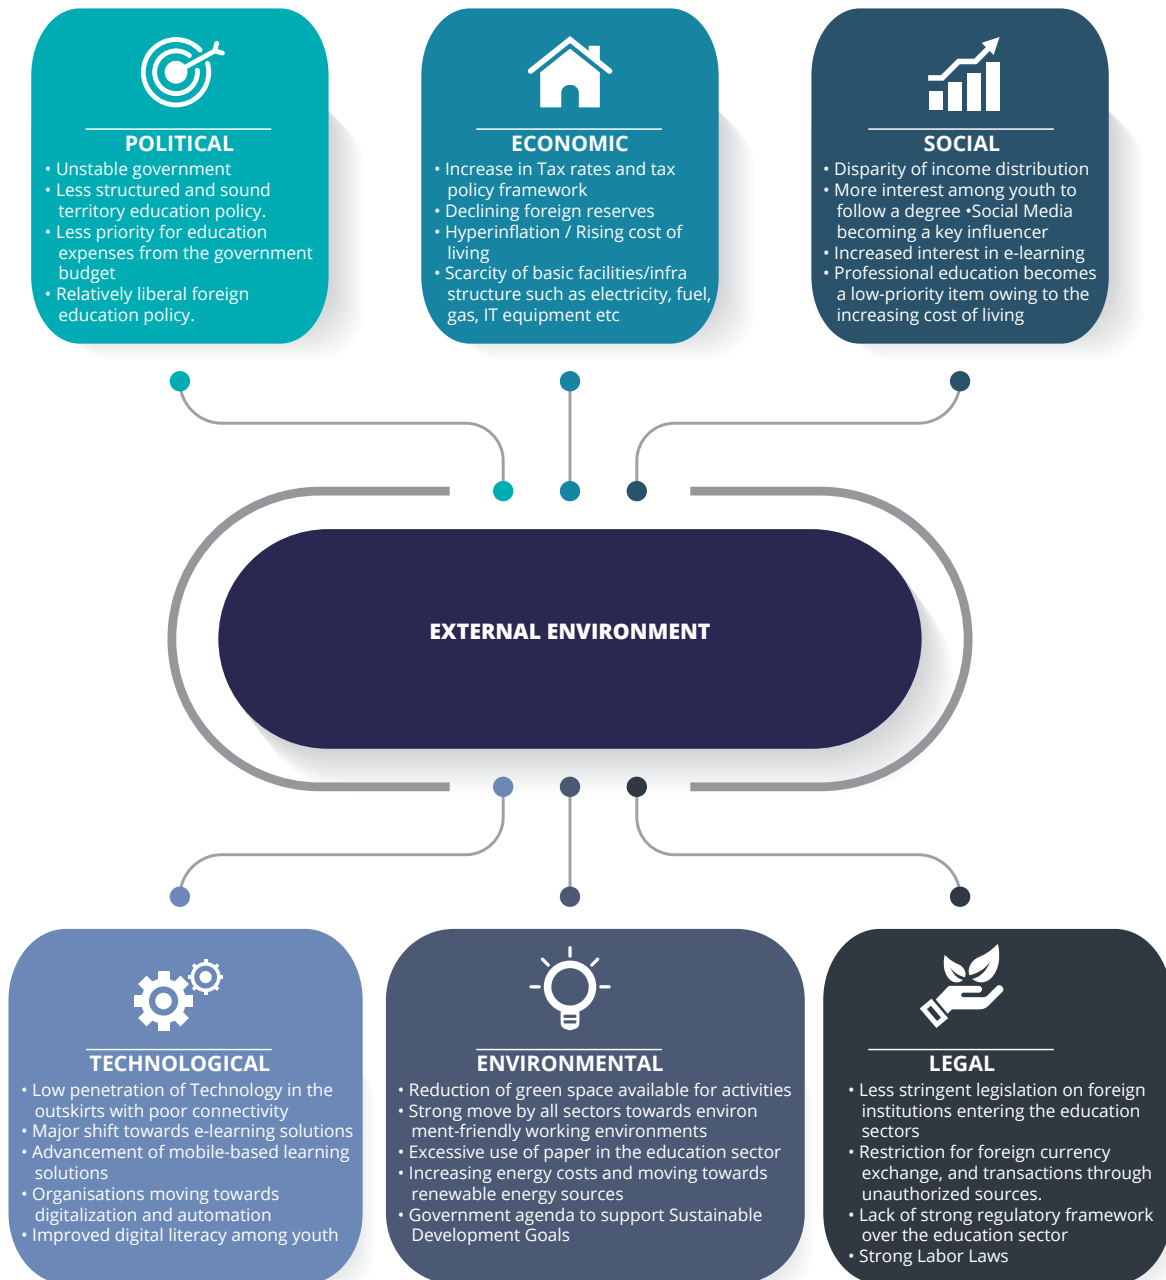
POLITICAL
• Unstable government
• Less structured and sound territory education policy.
• Less priority for education expenses from the government budget
• Relatively liberal foreign education policy.

ECONOMIC
• Increase in Tax rates and tax policy framework
• Declining foreign reserves
• Hyperinflation / Rising cost of living
• Scarcity of basic facilities/infra structure such as electricity, fuel, gas, IT equipment etc

SOCIAL
• Disparity of income distribution
• More interest among youth to follow a degree •Social Media becoming a key influencer
• Increased interest in e-learning
• Professional education becomes a low-priority item owing to the increasing cost of living

EXTERNAL ENVIRONMENT

TECHNOLOGICAL
• Low penetration of Technology in the outskirts with poor connectivity
• Major shift towards e-learning solutions
• Advancement of mobile-based learning solutions
• Organisations moving towards digitalization and automation
• Improved digital literacy among youth

ENVIRONMENTAL
• Reduction of green space available for activities
• Strong move by all sectors towards environment-friendly working environments
• Excessive use of paper in the education sector
• Increasing energy costs and moving towards renewable energy sources
• Government agenda to support Sustainable Development Goals

LEGAL
• Less stringent legislation on foreign institutions entering the education sectors
• Restriction for foreign currency exchange, and transactions through unauthorized sources.
• Lack of strong regulatory framework over the education sector
• Strong Labor Laws